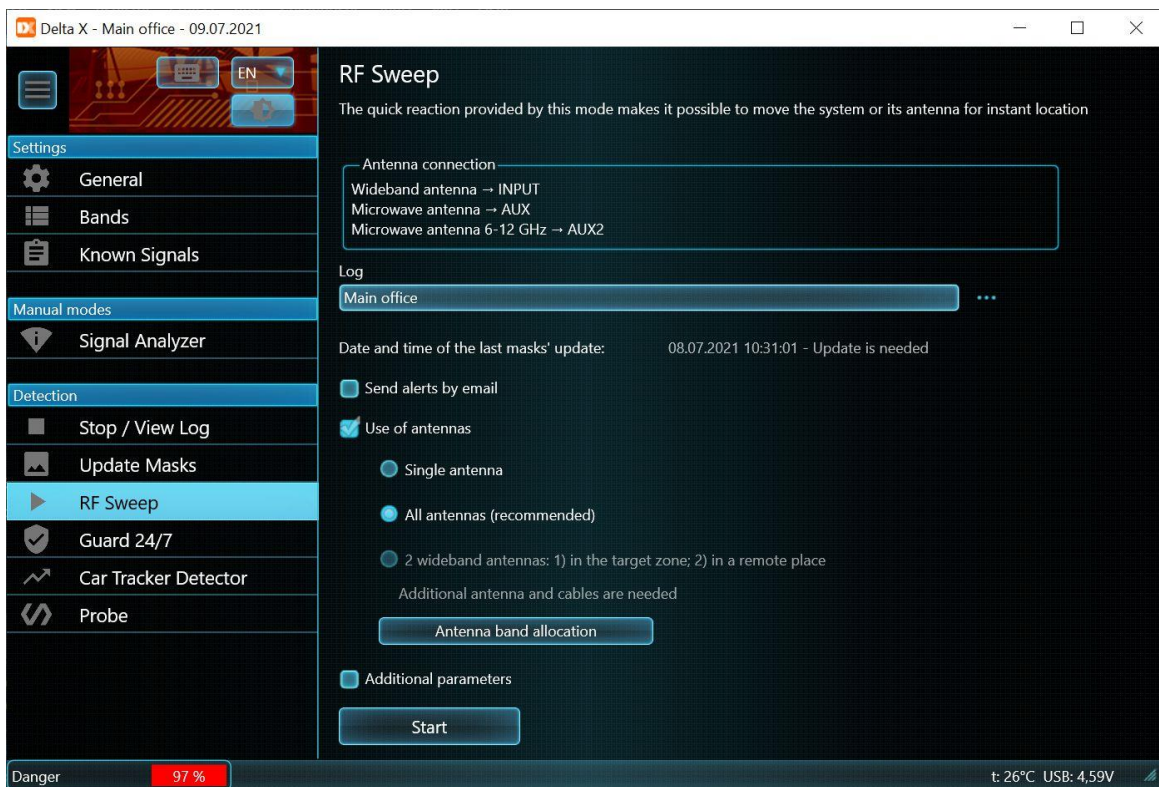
Delta X - Main office - 09.07.2021

EN

Settings
General
Bands
Known Signals

Manual modes
Signal Analyzer

Detection
Stop / View Log
Update Masks
RF Sweep
Guard 24/7
Car Tracker Detector
Probe

RF Sweep

The quick reaction provided by this mode makes it possible to move the system or its antenna for instant location

Antenna connection
Wideband antenna → INPUT
Microwave antenna → AUX
Microwave antenna 6-12 GHz → AUX2

Log
Main office
...

Date and time of the last masks' update: 08.07.2021 10:31:01 - Update is needed

Send alerts by email

Use of antennas

Single antenna

All antennas (recommended)

2 wideband antennas: 1) in the target zone; 2) in a remote place

Additional antenna and cables are needed

Antenna band allocation

Additional parameters

Start

Danger 97 %

t: 26°C USB: 4,59V